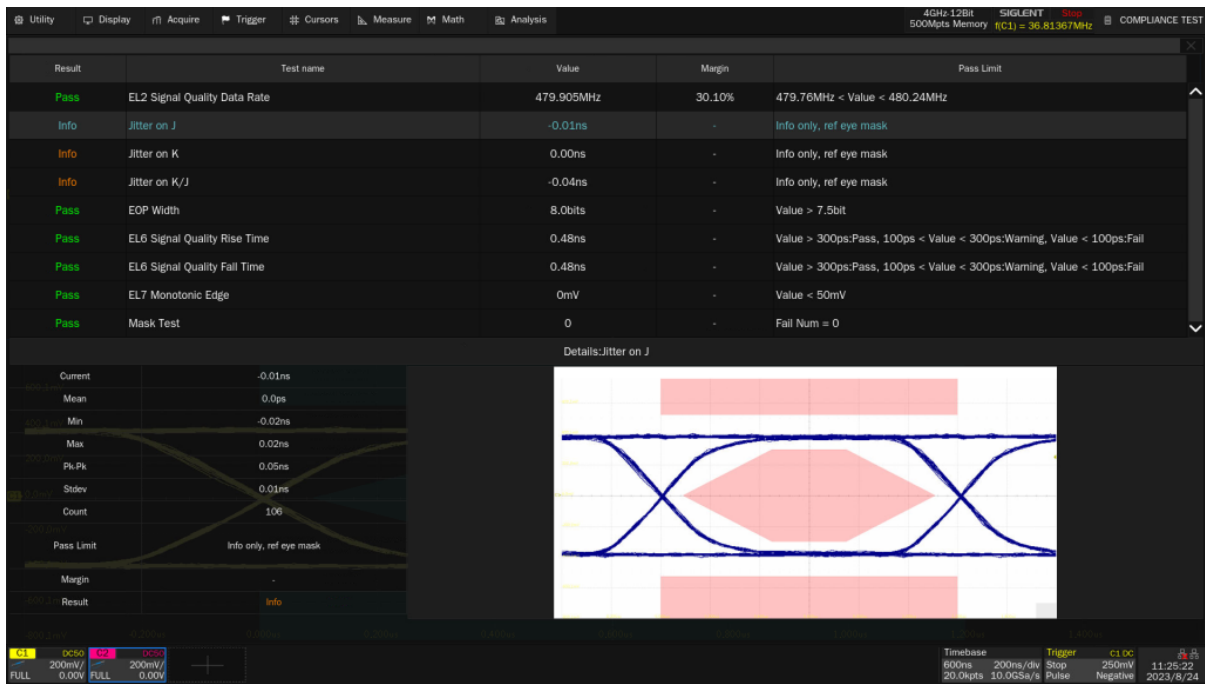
Utility  Display  Acquire  Trigger  Cursors  Measure  Math  Analysis

4GHz 12Bit 500Mpts Memory  SIGLENT Stop  f(C1) = 36.81367MHz  COMPLIANCE TEST

| Result | Test name | Value | Margin | Pass Limit |
|---|---|---|---|---|
| Pass | EL2 Signal Quality Data Rate | 479.905MHz | 30.10% | 479.76MHz < Value < 480.24MHz |
| Info | Jitter on J | -0.01ns | - | Info only, ref eye mask |
| Info | Jitter on K | 0.00ns | - | Info only, ref eye mask |
| Info | Jitter on K/J | -0.04ns | - | Info only, ref eye mask |
| Pass | EOP Width | 8.0bits | - | Value > 7.5bit |
| Pass | EL6 Signal Quality Rise Time | 0.48ns | - | Value > 300ps:Pass, 100ps < Value < 300ps:Warning, Value < 100ps:Fail |
| Pass | EL6 Signal Quality Fall Time | 0.48ns | - | Value > 300ps:Pass, 100ps < Value < 300ps:Warning, Value < 100ps:Fail |
| Pass | EL7 Monotonic Edge | 0mV | - | Value < 50mV |
| Pass | Mask Test | 0 | - | Fail Num = 0 |

Details:Jitter on J

| | |
|---|---|
| Current | -0.01ns |
| Mean | 0.0ps |
| Min | -0.02ns |
| Max | 0.02ns |
| Pk-Pk | 0.05ns |
| Stdev | 0.01ns |
| Count | 106 |
| Pass Limit | Info only, ref eye mask |
| Margin | - |
| Result | Info |

C1 DC50 200mV/ FULL 0.00V  C2 DC50 200mV/ FULL 0.00V

Timebase 600ns 200ns/div 20.0kpts 10.0GSa/s  Trigger Stop Pulse  C1 DC 250mV Negative  11:25:22 2023/8/24